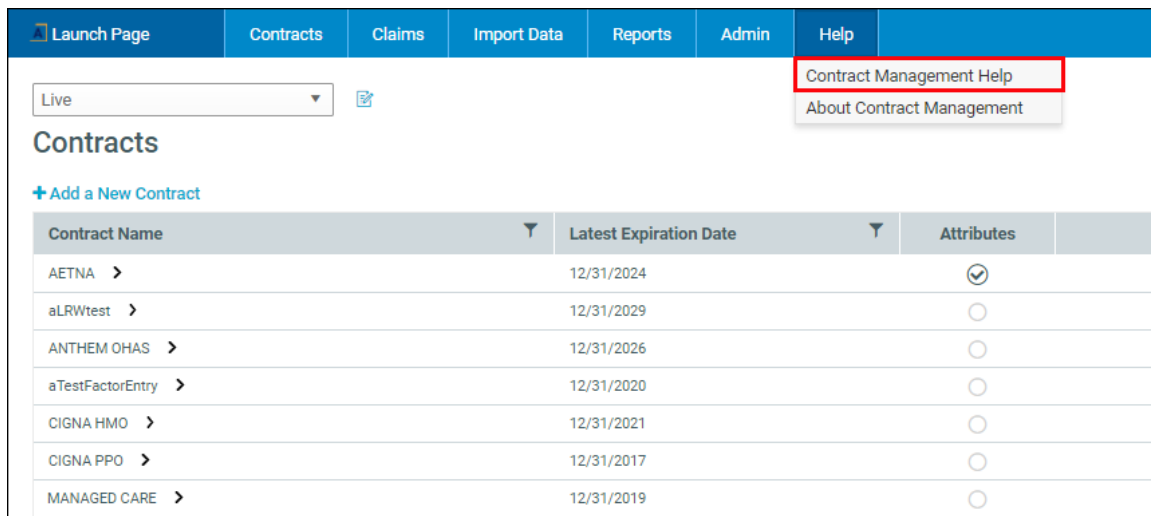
Launch Page | Contracts | Claims | Import Data | Reports | Admin | Help

Contract Management Help
About Contract Management

Live

Contracts

+ Add a New Contract

| Contract Name | Latest Expiration Date | Attributes |
|---|---|---|
| AETNA > | 12/31/2024 | |
| aLRWtest > | 12/31/2029 | |
| ANTHEM OHAS > | 12/31/2026 | |
| aTestFactorEntry > | 12/31/2020 | |
| CIGNA HMO > | 12/31/2021 | |
| CIGNA PPO > | 12/31/2017 | |
| MANAGED CARE > | 12/31/2019 | |